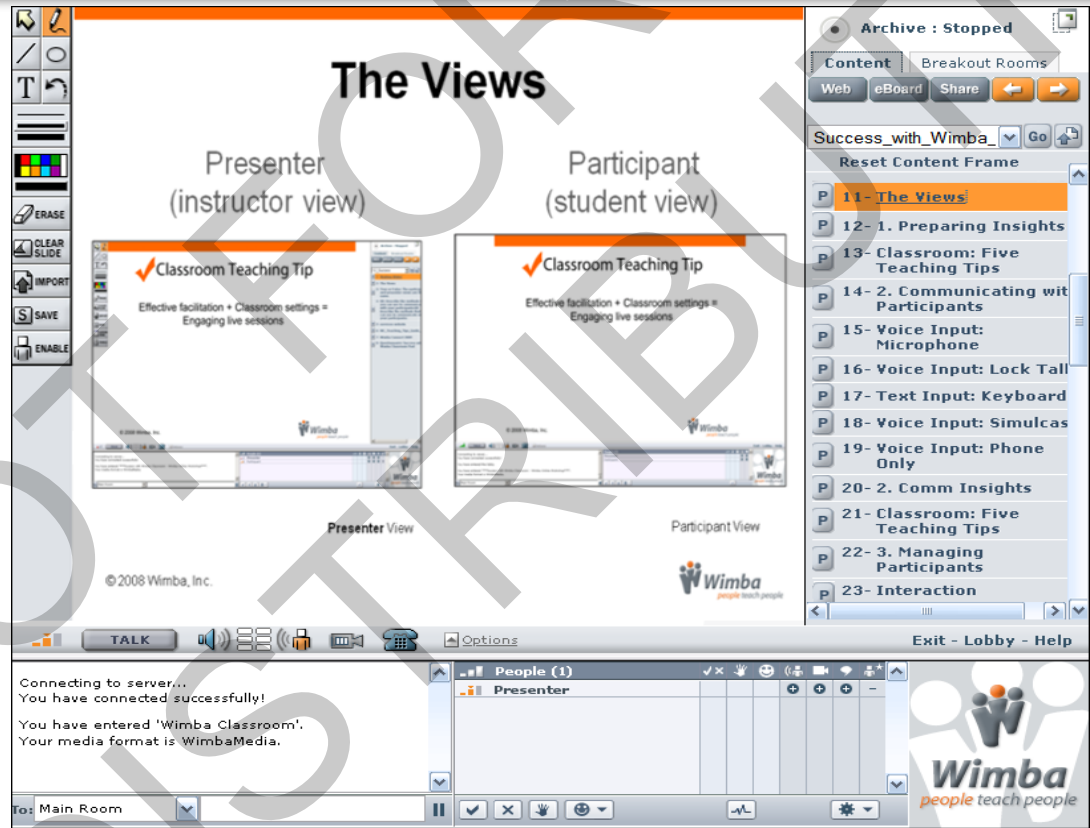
T

ERASE
CLEAR SLIDE
IMPORT
SAVE
ENABLE

The Views

Presenter (instructor view)

Participant (student view)

Classroom Teaching Tip
Effective facilitation + Classroom settings = Engaging live sessions

Classroom Teaching Tip
Effective facilitation + Classroom settings = Engaging live sessions

Presenter View

Participant View

© 2008 Wimba, Inc.

Wimba
people teach people

Archive : Stopped
Content
Breakout Rooms
Web
eBoard
Share
Success_with_Wimba_
Go
Reset Content Frame
P 11- The Views
P 12- 1. Preparing Insights
P 13- Classroom: Five Teaching Tips
P 14- 2. Communicating wit Participants
P 15- Voice Input: Microphone
P 16- Voice Input: Lock Tall
P 17- Text Input: Keyboard
P 18- Voice Input: Simulcas
P 19- Voice Input: Phone Only
P 20- 2. Comm Insights
P 21- Classroom: Five Teaching Tips
P 22- 3. Managing Participants
P 23- Interaction

TALK
Options
Exit - Lobby - Help

Connecting to server...
You have connected successfully!

You have entered 'Wimba Classroom'.
Your media format is WimbaMedia.

To: Main Room

People (1)
Presenter

Wimba
people teach people

DO NOT DISTRIBUTE